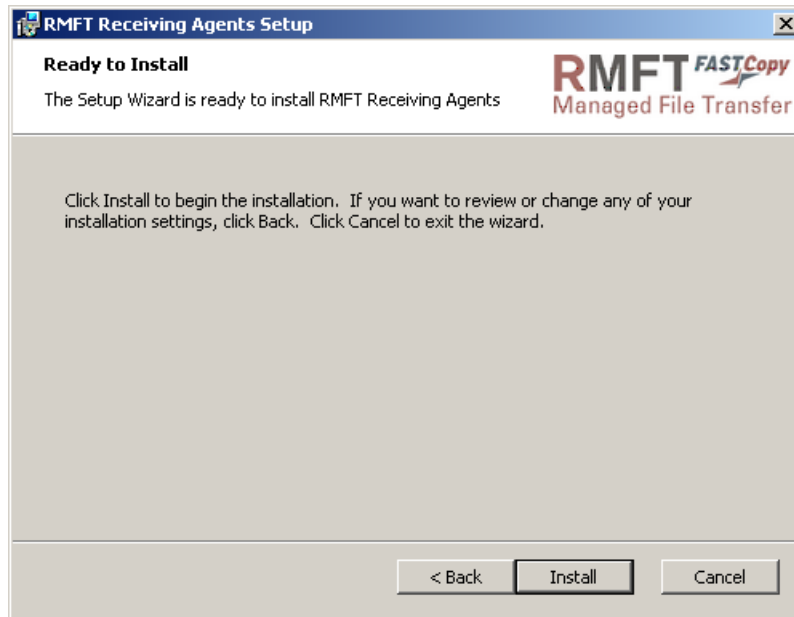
RMFT Receiving Agents Setup

Ready to Install

The Setup Wizard is ready to install RMFT Receiving Agents

RMFT FASTCopy
Managed File Transfer

Click Install to begin the installation. If you want to review or change any of your installation settings, click Back. Click Cancel to exit the wizard.

< Back
Install
Cancel